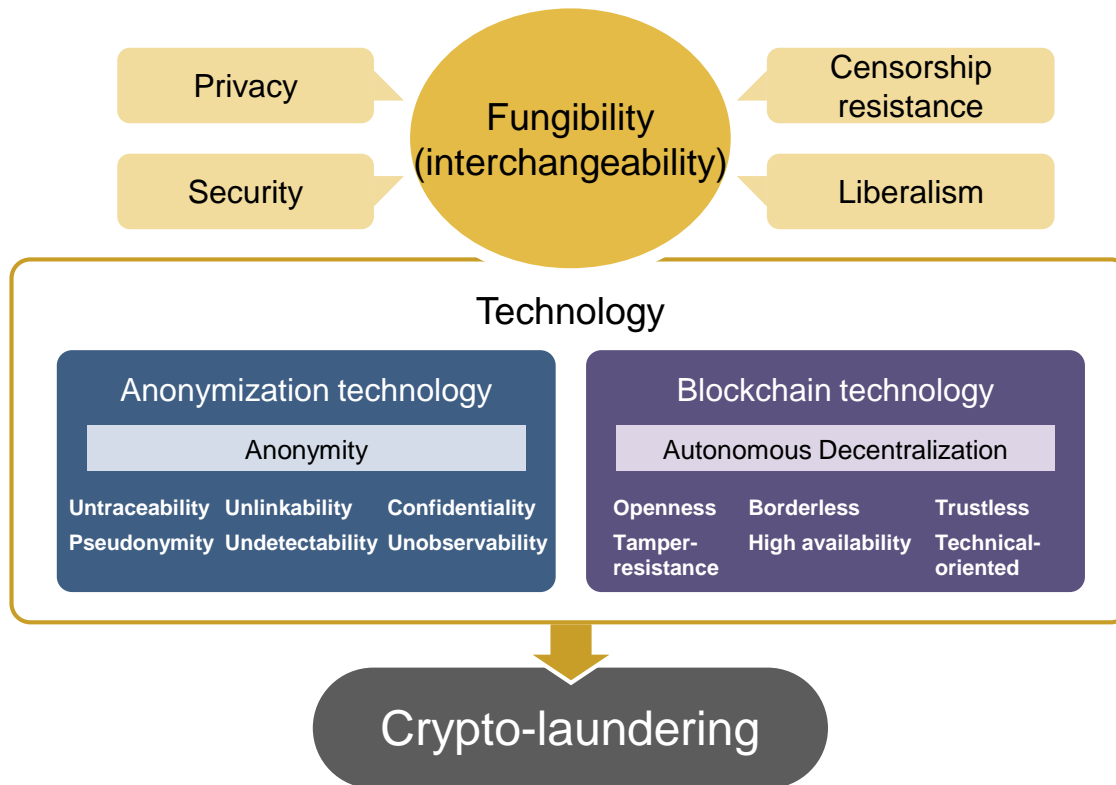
Privacy

Fungibility (interchangeability)

Censorship resistance

Security

Liberalism

Technology

Anonymization technology

Anonymity

Untraceability Unlinkability Confidentiality
Pseudonymity Undetectability Unobservability

Blockchain technology

Autonomous Decentralization

Openness Borderless Trustless
Tamper-resistance High availability Technical-oriented

Crypto-laundering